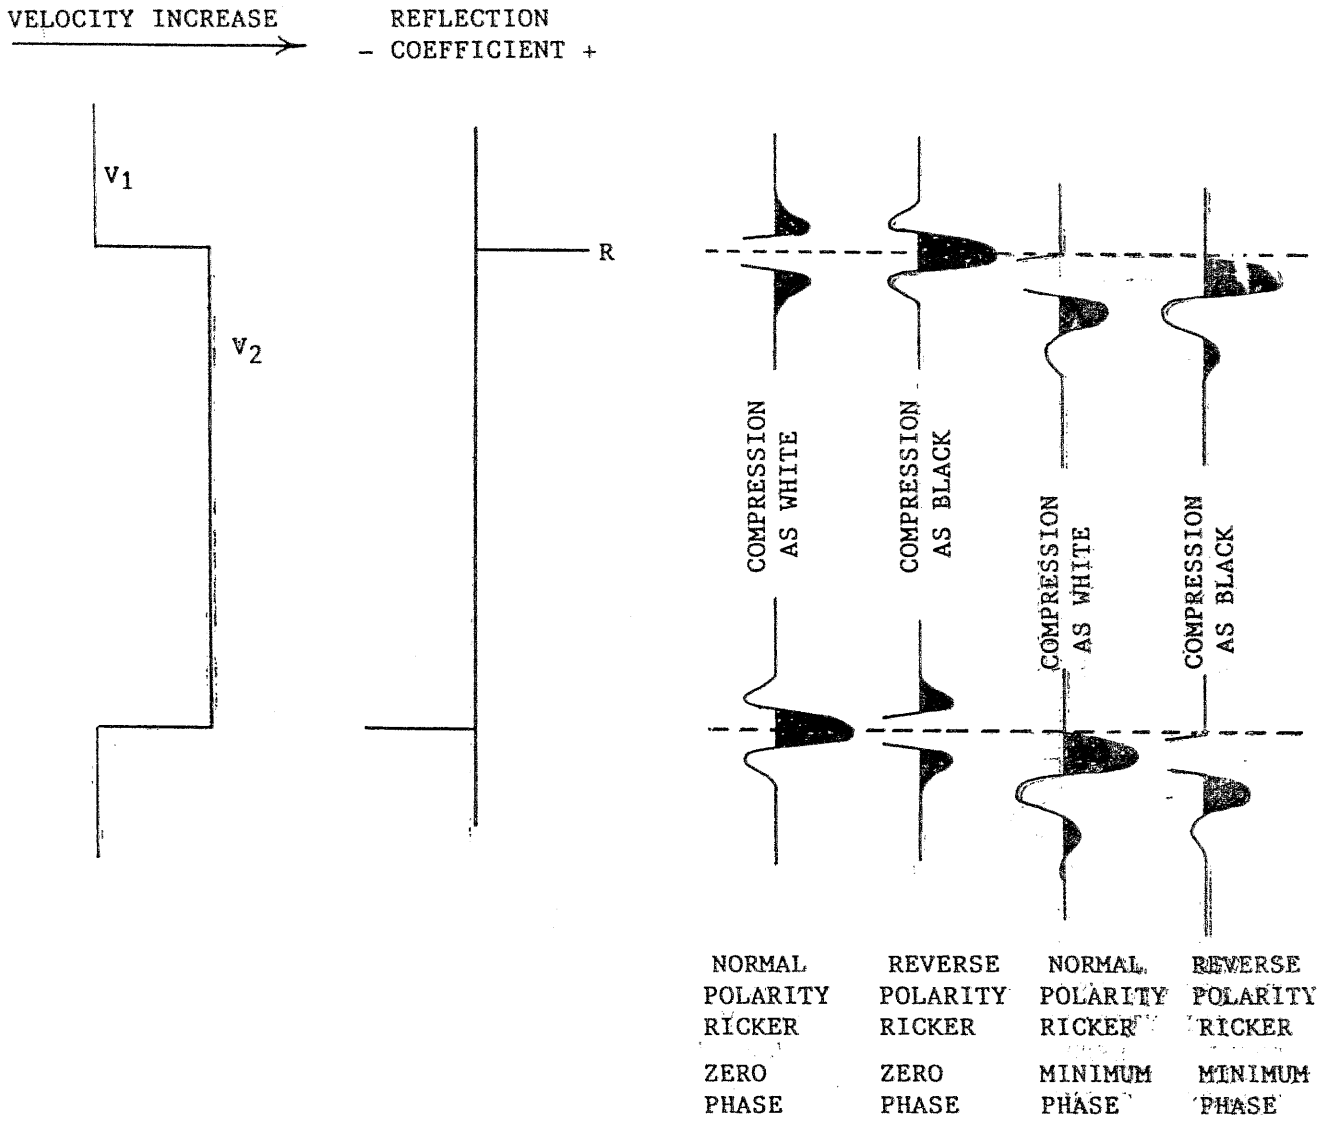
VELOCITY INCREASE

REFLECTION
- COEFFICIENT +

$V_1$

$V_2$

R

COMPRESSION AS WHITE

COMPRESSION AS BLACK

COMPRESSION AS WHITE

COMPRESSION AS BLACK

NORMAL POLARITY RICKER

ZERO PHASE

REVERSE POLARITY RICKER

ZERO PHASE

NORMAL POLARITY RICKER

MINIMUM PHASE

REVERSE POLARITY RICKER

MINIMUM PHASE